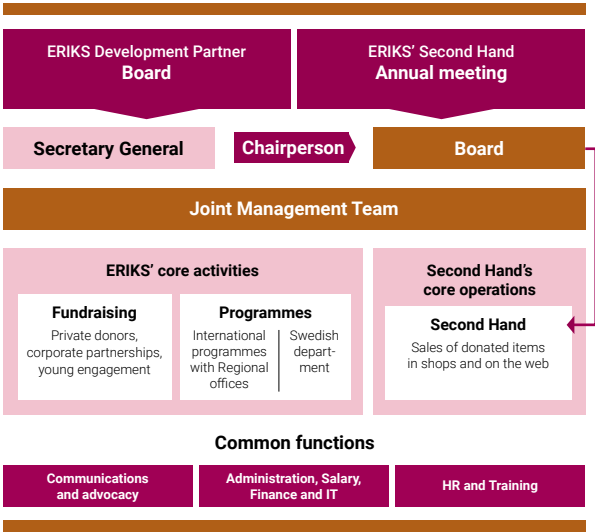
ERIKS Development Partner
Board

ERIKS' Second Hand
Annual meeting

Secretary General

Chairperson

Board

Joint Management Team

ERIKS' core activities

Fundraising
Private donors, corporate partnerships, young engagement

Programmes
International programmes with Regional offices

Swedish department

Second Hand's core operations

Second Hand
Sales of donated items in shops and on the web

Common functions

Communications and advocacy

Administration, Salary, Finance and IT

HR and Training